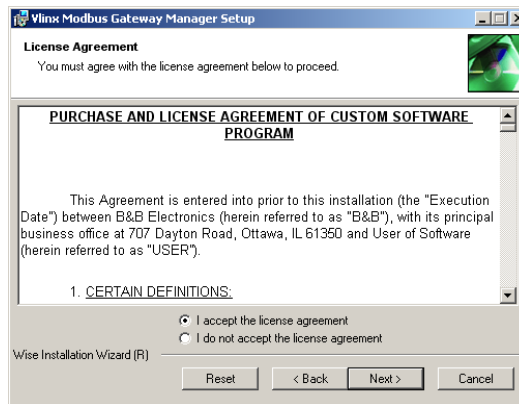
Vlinx Modbus Gateway Manager Setup

License Agreement

You must agree with the license agreement below to proceed.

PURCHASE AND LICENSE AGREEMENT OF CUSTOM SOFTWARE PROGRAM

This Agreement is entered into prior to this installation (the "Execution Date") between B&B Electronics (herein referred to as "B&B"), with its principal business office at 707 Dayton Road, Ottawa, IL 61350 and User of Software (herein referred to as "USER").

1. CERTAIN DEFINITIONS:

I accept the license agreement

I do not accept the license agreement

Wise Installation Wizard (R)

Reset

< Back

Next >

Cancel